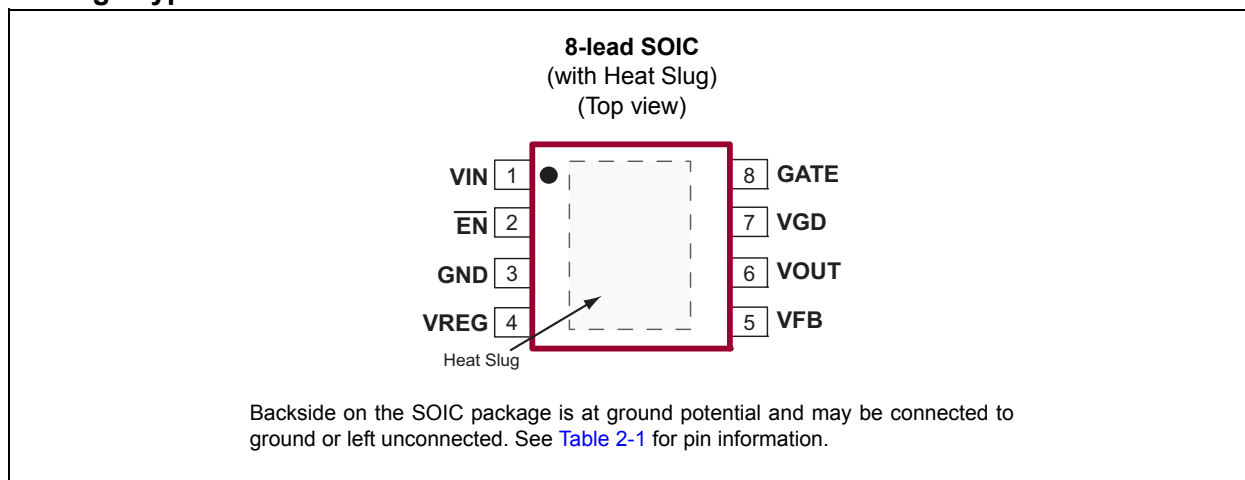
8-lead SOIC
(with Heat Slug)
(Top view)

VIN 1
$\overline{EN}$ 2
GND 3
VREG 4

8 GATE
7 VGD
6 VOUT
5 VFB

Heat Slug

Backside on the SOIC package is at ground potential and may be connected to ground or left unconnected. See Table 2-1 for pin information.